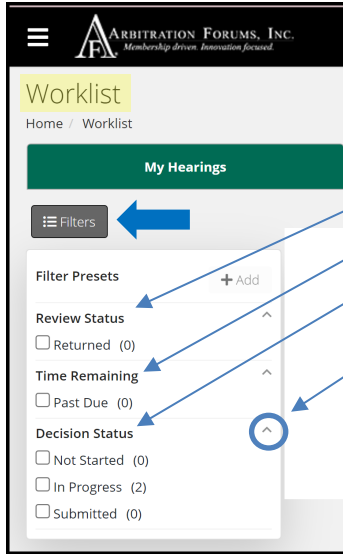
AF ARBITRATION FORUMS, INC.
Membership driven. Innovation focused.

Worklist

Home / Worklist

My Hearings

Filters

Filter Presets
+ Add

Review Status
☐ Returned (0)

Time Remaining
☐ Past Due (0)

Decision Status
☐ Not Started (0)
☐ In Progress (2)
☐ Submitted (0)